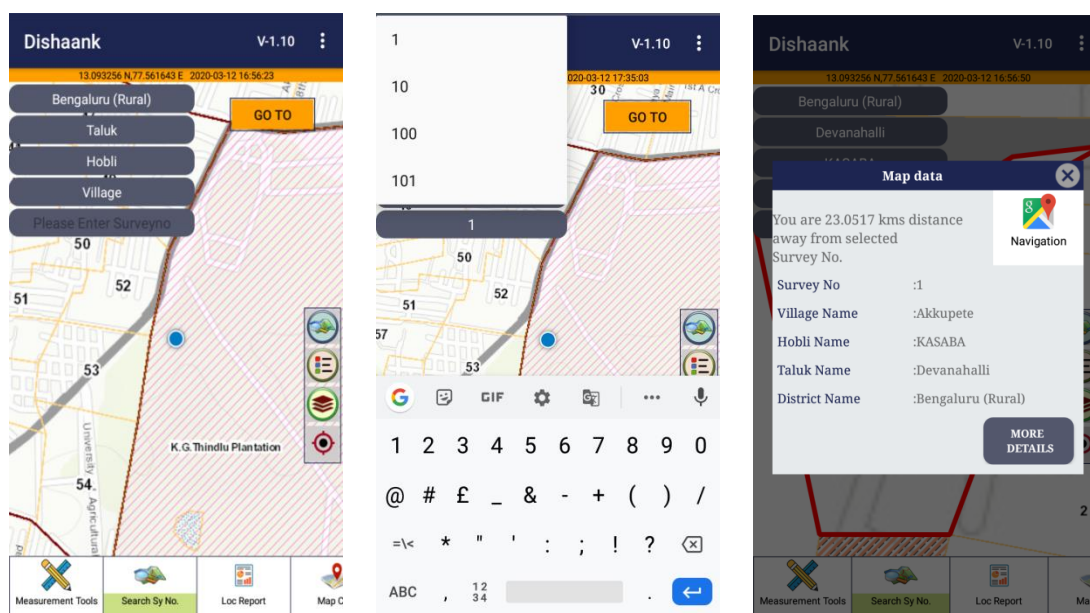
Dishaank V-1.10

13.093256 N,77.561643 E 2020-03-12 16:56:23

Bengaluru (Rural)
Taluk
Hobli
Village
Please Enter Surveyno

GO TO

50
51
52
53
54

K.G.Thindlu Plantation

Measurement Tools
Search Sy No.
Loc Report
Map C

1
10
100
101

V-1.10

2020-03-12 17:35:03

GO TO

1

50
51
52
57
53

GIF

1 2 3 4 5 6 7 8 9 0
@ # £ _ & - + ( ) /
=\< * " ' : ; ! ?
ABC , 12 34 .

Dishaank V-1.10

13.093256 N,77.561643 E 2020-03-12 16:56:50

Bengaluru (Rural)
Devanahalli
KASABA

Map data

You are 23.0517 kms distance away from selected Survey No.

Navigation

| Survey No | :1 |
|---|---|
| Village Name | :Akkupete |
| Hobli Name | :KASABA |
| Taluk Name | :Devanahalli |
| District Name | :Bengaluru (Rural) |

MORE DETAILS

Measurement Tools
Search Sy No.
Loc Report
Ma